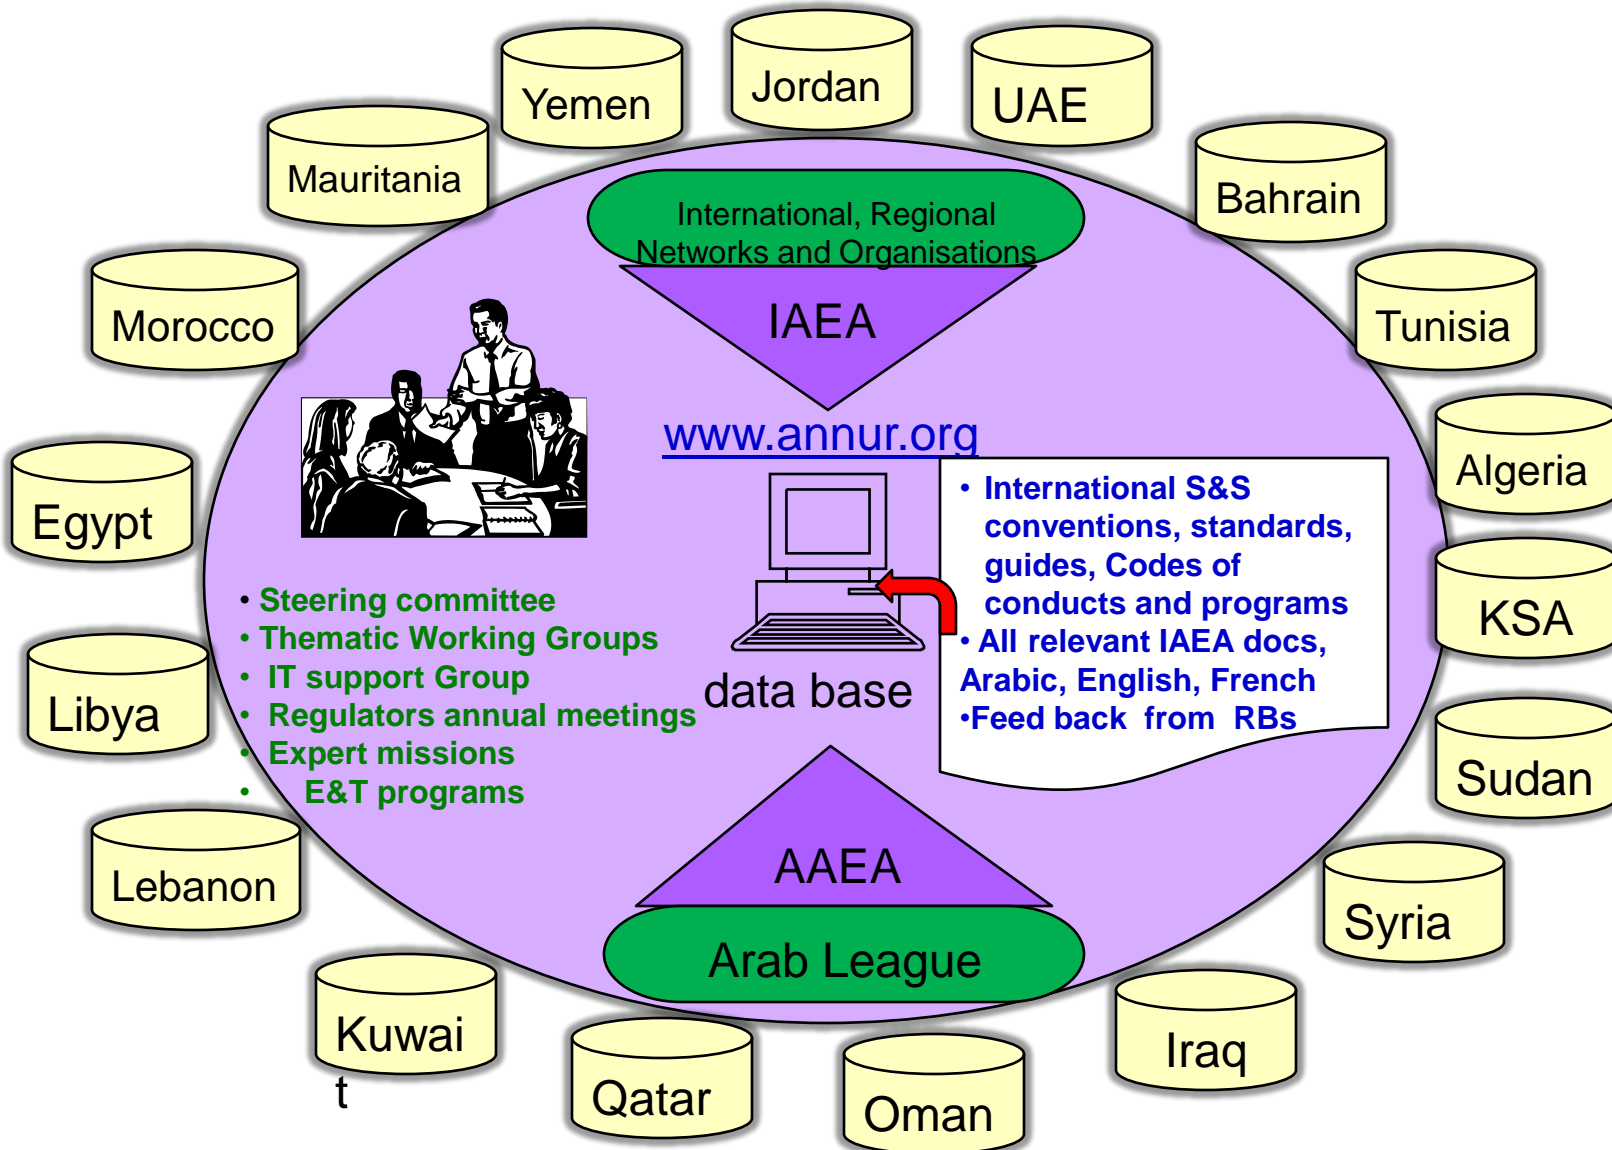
Yemen

Jordan

UAE

Mauritania

Bahrain

Morocco

Tunisia

Algeria

Egypt

KSA

Libya

Sudan

Lebanon

Syria

Kuwai
t

Qatar

Oman

Iraq

International, Regional Networks and Organisations

IAEA

www.annur.org

• International S&S conventions, standards, guides, Codes of conducts and programs
• All relevant IAEA docs, Arabic, English, French
•Feed back from RBs

data base

• Steering committee
• Thematic Working Groups
• IT support Group
• Regulators annual meetings
• Expert missions
• E&T programs

AAEA

Arab League